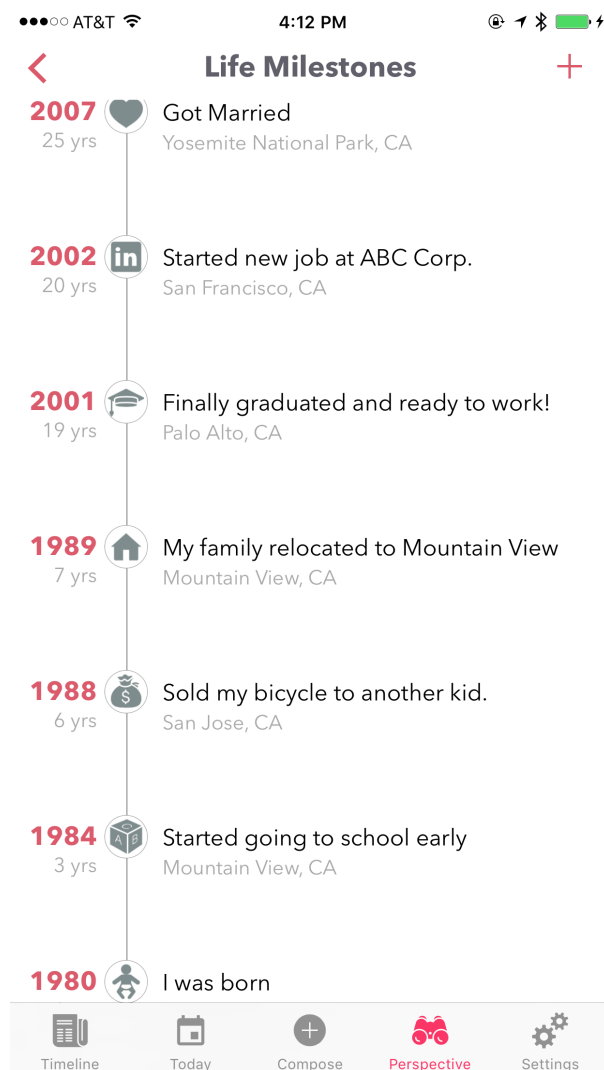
●●●○○ AT&T 4:12 PM

Life Milestones

2007
25 yrs
Got Married
Yosemite National Park, CA

2002
20 yrs
in
Started new job at ABC Corp.
San Francisco, CA

2001
19 yrs
Finally graduated and ready to work!
Palo Alto, CA

1989
7 yrs
My family relocated to Mountain View
Mountain View, CA

1988
6 yrs
$
Sold my bicycle to another kid.
San Jose, CA

1984
3 yrs
A B C
Started going to school early
Mountain View, CA

1980
I was born

Timeline
Today
Compose
Perspective
Settings